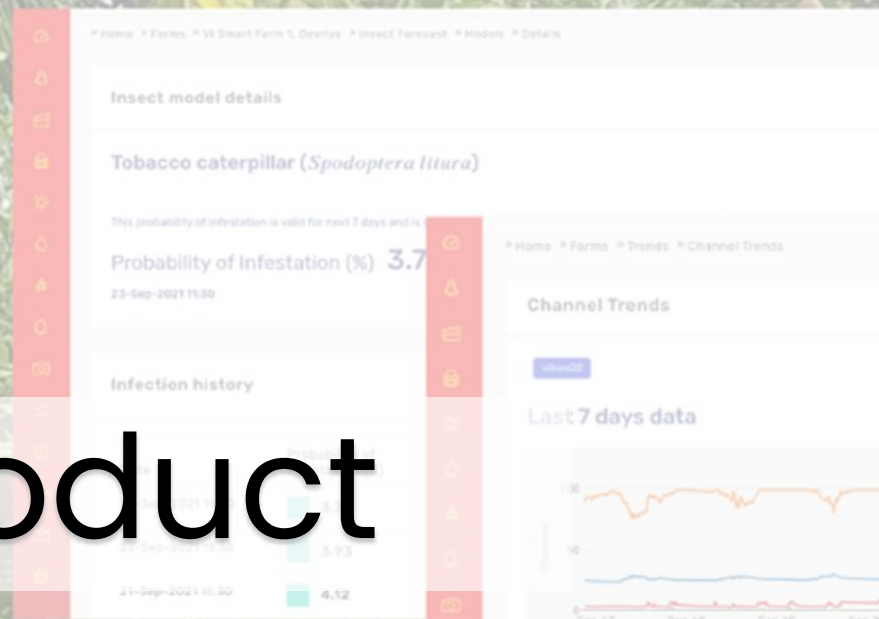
Home > Farms > VI Smart Farm 1, Deviiya > Insect Forecast > Models > Details

Insect model details

Tobacco caterpillar (Spodoptera litura)

This probability of infestation is valid for next 7 days and is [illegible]

Probability of Infestation (%) 3.7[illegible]

23-Sep-2021 11:30

Infection history

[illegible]

22-Sep-2021 11:30 3.93

21-Sep-2021 11:30 4.12

Home > Farms > Trends > Channel Trends

Channel Trends

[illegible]

Last 7 days data

100

50

0

oduct